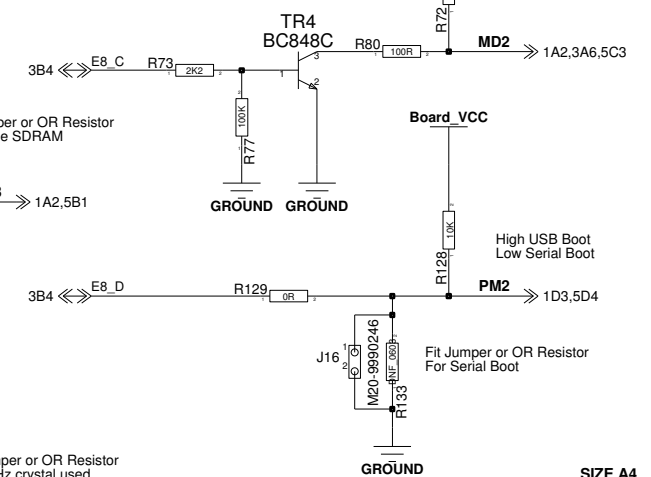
R72
TR4
BC848C
3B4
E8_C
R73
2K2
1
2
3
R80
100R
MD2
1A2,3A6,5C3
per or OR Resistor
e SDRAM
100K
R77
Board_VCC
GROUND
GROUND
1A2,5B1
10K
R128
High USB Boot
Low Serial Boot
3B4
E8_D
R129
0R
PM2
1D3,5D4
J16
M20-9990246
NF 060
R133
Fit Jumper or OR Resistor
For Serial Boot
per or OR Resistor
z crystal used
GROUND
SIZE A4